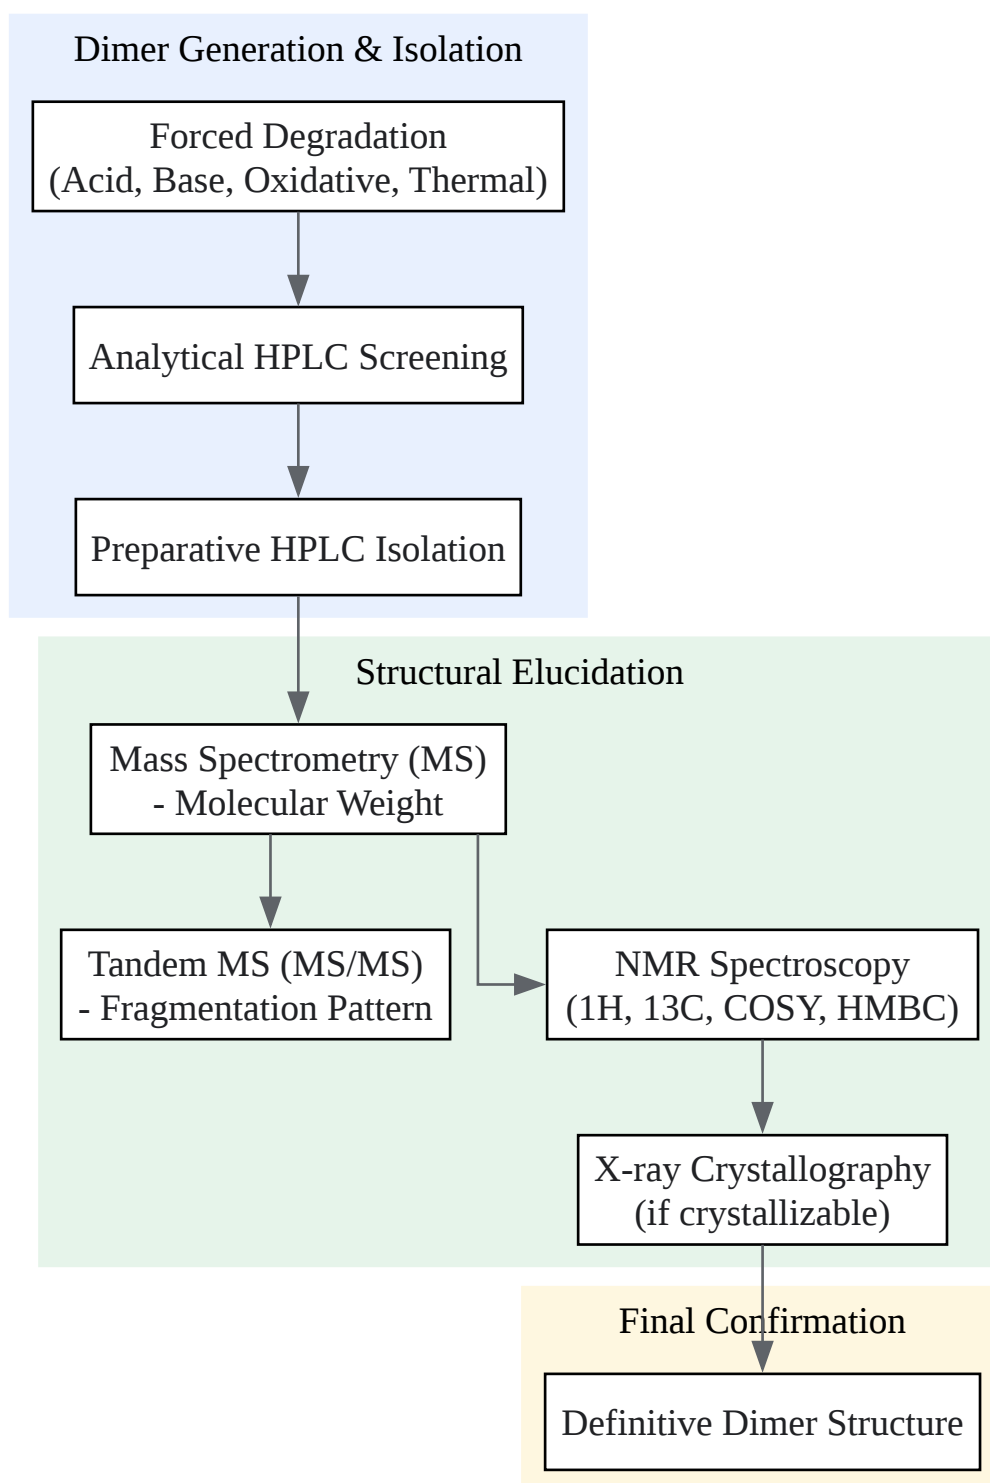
Dimer Generation & Isolation

Forced Degradation
(Acid, Base, Oxidative, Thermal)

Analytical HPLC Screening

Preparative HPLC Isolation

Structural Elucidation

Mass Spectrometry (MS)
- Molecular Weight

Tandem MS (MS/MS)
- Fragmentation Pattern

NMR Spectroscopy
(1H, 13C, COSY, HMBC)

X-ray Crystallography
(if crystallizable)

Final Confirmation

Definitive Dimer Structure